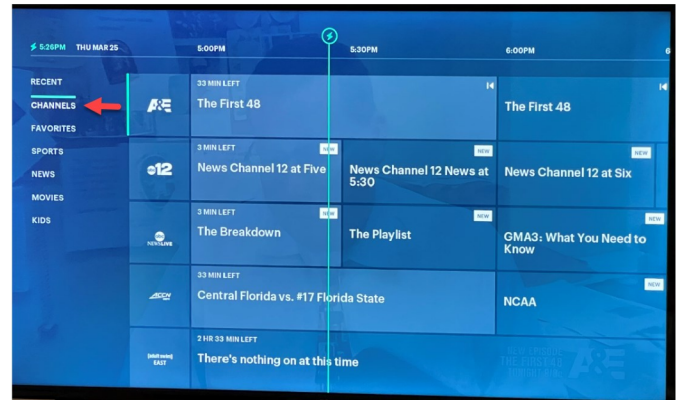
5:26PM THU MAR 25
5:00PM
5:30PM
6:00PM
6

RECENT
CHANNELS
FAVORITES
SPORTS
NEWS
MOVIES
KIDS

A&E
33 MIN LEFT
The First 48
The First 48

12
3 MIN LEFT
NEW
News Channel 12 at Five
NEW
News Channel 12 News at 5:30
NEW
News Channel 12 at Six

NEWS LIVE
3 MIN LEFT
NEW
The Breakdown
NEW
The Playlist
NEW
GMA3: What You Need to Know

ACCN
33 MIN LEFT
Central Florida vs. #17 Florida State
NEW
NCAA

[adult swim] EAST
2 HR 33 MIN LEFT
There's nothing on at this time

A&E